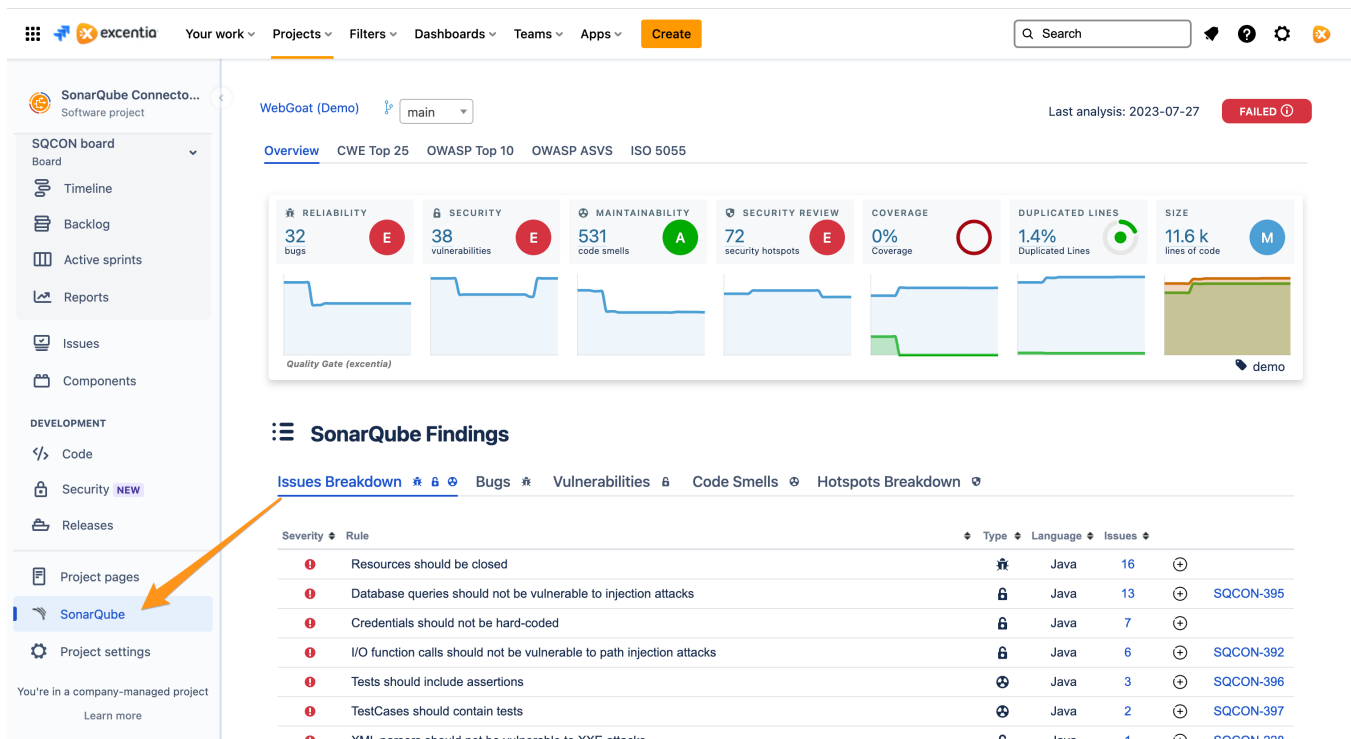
excentia Your work Projects Filters Dashboards Teams Apps Create Search

SonarQube Connecto...
Software project

SQCON board
Board

Timeline
Backlog
Active sprints
Reports

Issues
Components

DEVELOPMENT
Code
Security NEW
Releases

Project pages
SonarQube
Project settings

You're in a company-managed project
Learn more

WebGoat (Demo) main Last analysis: 2023-07-27 FAILED

Overview CWE Top 25 OWASP Top 10 OWASP ASVS ISO 5055

| RELIABILITY | SECURITY | MAINTAINABILITY | SECURITY REVIEW | COVERAGE | DUPLICATED LINES | SIZE |
|---|---|---|---|---|---|---|
| 32 bugs E | 38 vulnerabilities E | 531 code smells A | 72 security hotspots E | 0% Coverage | 1.4% Duplicated Lines | 11.6 k lines of code M |

Quality Gate (excentia)
demo

SonarQube Findings

Issues Breakdown Bugs Vulnerabilities Code Smells Hotspots Breakdown

| Severity | Rule | Type | Language | Issues | | |
|---|---|---|---|---|---|---|
| | Resources should be closed | | Java | 16 | | |
| | Database queries should not be vulnerable to injection attacks | | Java | 13 | | SQCON-395 |
| | Credentials should not be hard-coded | | Java | 7 | | |
| | I/O function calls should not be vulnerable to path injection attacks | | Java | 6 | | SQCON-392 |
| | Tests should include assertions | | Java | 3 | | SQCON-396 |
| | TestCases should contain tests | | Java | 2 | | SQCON-397 |
| | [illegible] | | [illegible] | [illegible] | | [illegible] |